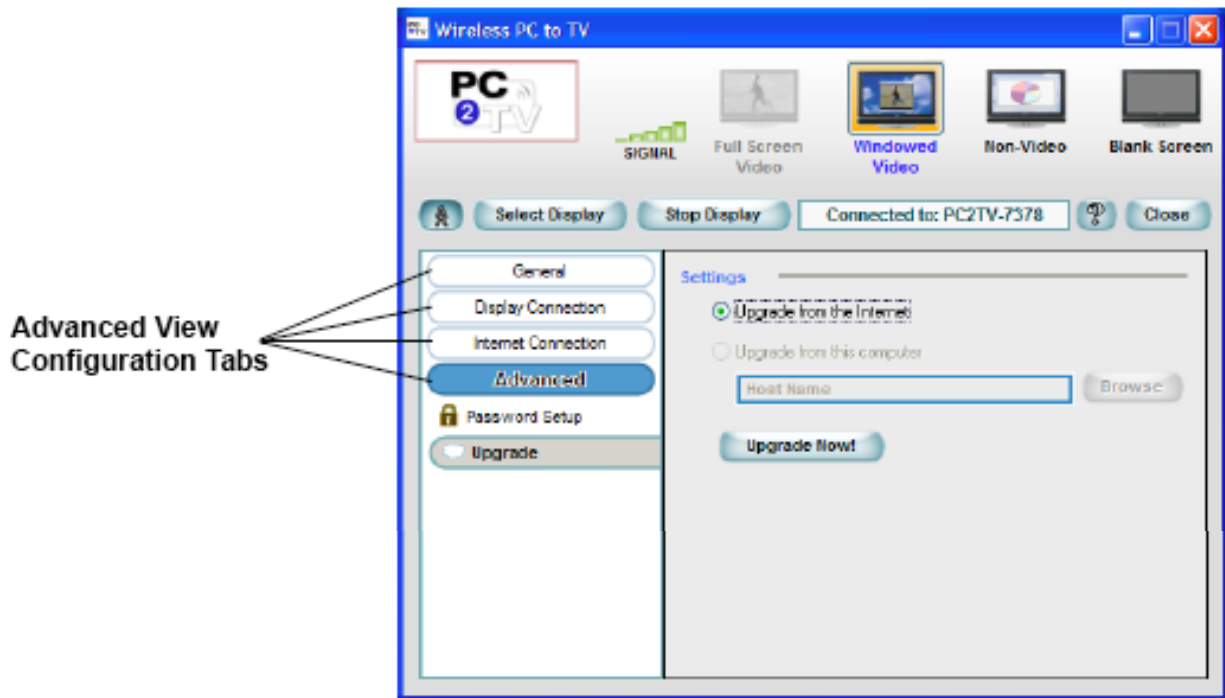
Wireless PC to TV

PC 2 TV

SIGNAL

Full Screen Video

Windowed Video

Non-Video

Blank Screen

Select Display

Stop Display

Connected to: PC2TV-7378

Close

Advanced View Configuration Tabs

General

Display Connection

Internet Connection

Advanced

Password Setup

Upgrade

Settings

Upgrade from the Internet

Upgrade from this computer

Host Name

Browse

Upgrade Now!